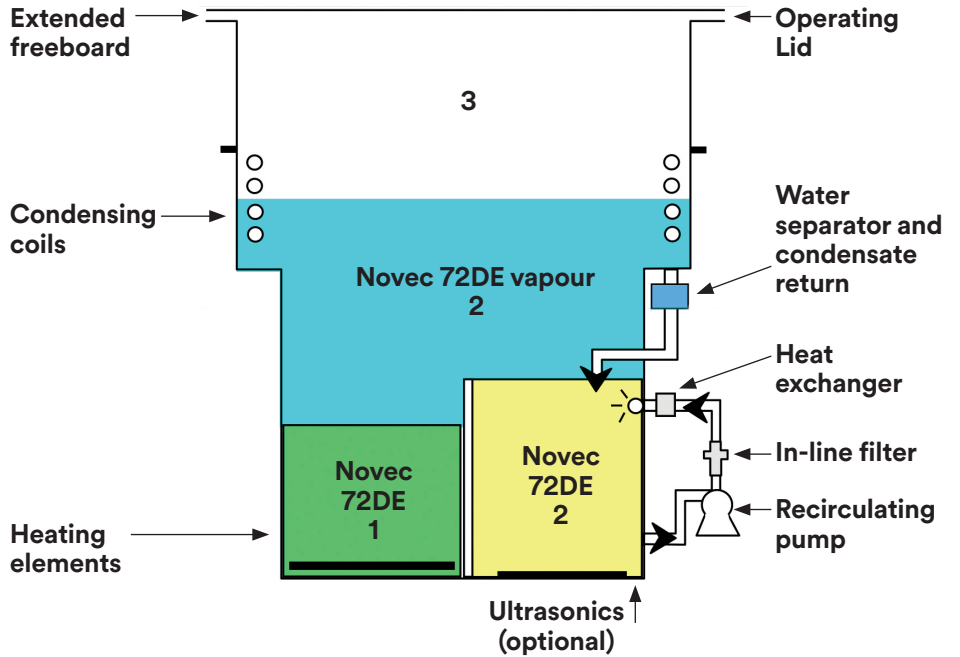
Extended freeboard

Operating Lid

3

Condensing coils

Water separator and condensate return

Novec 72DE vapour
2

Heat exchanger

In-line filter

Novec 72DE
1

Novec 72DE
2

Recirculating pump

Heating elements

Ultrasonics (optional)